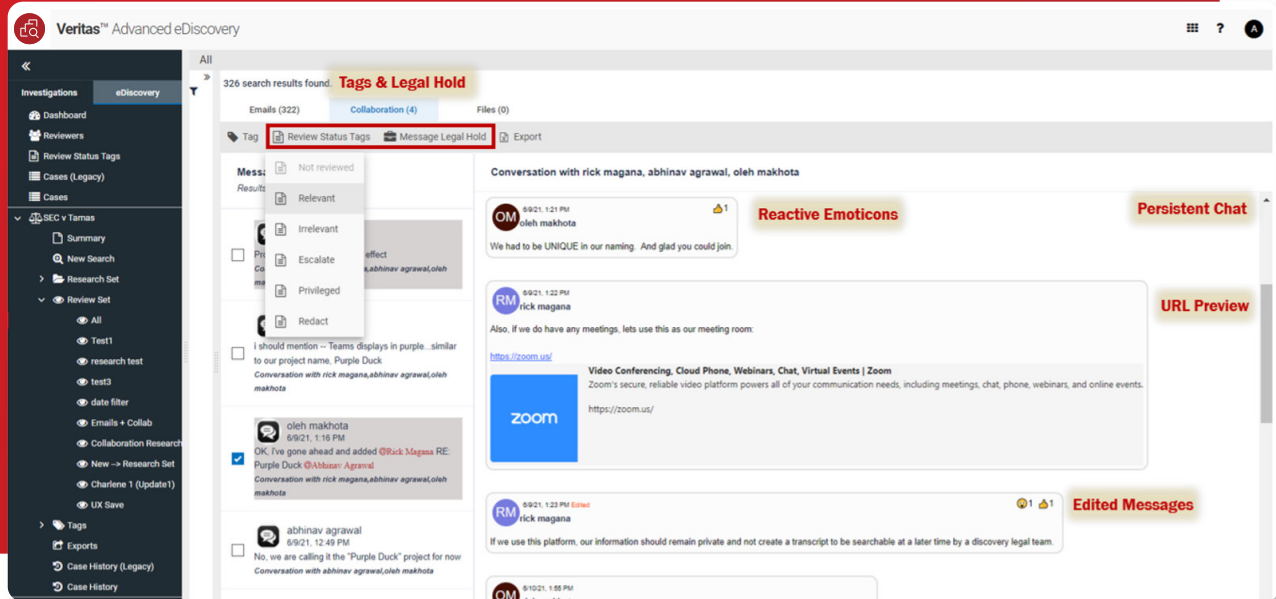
Veritas™ Advanced eDiscovery

A

«

Investigations | eDiscovery

Dashboard
Reviewers
Review Status Tags
Cases (Legacy)
Cases
SEC v Tamas
Summary
New Search
Research Set
Review Set
All
Test1
research test
test3
date filter
Emails + Collab
Collaboration Research
New -> Research Set
Charlene 1 (Update1)
UX Save
Tags
Exports
Case History (Legacy)
Case History

All

326 search results found. Tags & Legal Hold

Emails (322) | Collaboration (4) | Files (0)

Tag | Review Status Tags | Message Legal Hold | Export

Not reviewed
Relevant
Irrelevant
Escalate
Privileged
Redact

Mess
Results

Pro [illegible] effect
Conversation with rick magana,abhinav agrawal,oleh
ma

i should mention -- Teams displays in purple...similar to our project name, Purple Duck
Conversation with rick magana,abhinav agrawal,oleh makhota

oleh makhota
6/9/21, 1:16 PM
OK, I've gone ahead and added @Rick Magana RE: Purple Duck @Abhinav Agrawal
Conversation with rick magana,abhinav agrawal,oleh makhota

abhinav agrawal
6/9/21, 12:49 PM
No, we are calling it the "Purple Duck" project for now
Conversation with abhinav agrawal,oleh makhota

Conversation with rick magana, abhinav agrawal, oleh makhota

Persistent Chat

OM 6/9/21, 1:21 PM
oleh makhota
1
We had to be UNIQUE in our naming. And glad you could join.

Reactive Emoticons

RM 6/9/21, 1:22 PM
rick magana
Also, if we do have any meetings, lets use this as our meeting room:
https://zoom.us/

URL Preview

Video Conferencing, Cloud Phone, Webinars, Chat, Virtual Events | Zoom
Zoom's secure, reliable video platform powers all of your communication needs, including meetings, chat, phone, webinars, and online events.
https://zoom.us/
zoom

RM 6/9/21, 1:23 PM Edited
rick magana
1 1
If we use this platform, our information should remain private and not create a transcript to be searchable at a later time by a discovery legal team.

Edited Messages

OM 6/10/21, 1:55 PM